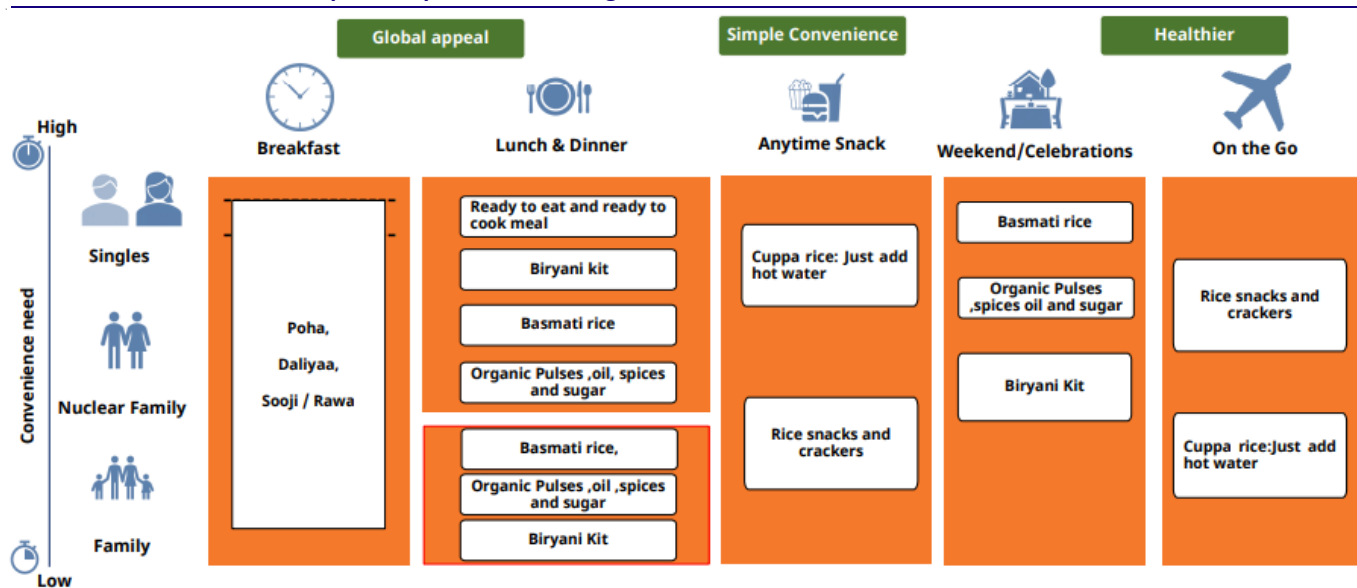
Global appeal

Simple Convenience

Healthier

High

Convenience need

Low

Singles

Nuclear Family

Family

Breakfast

Lunch & Dinner

Anytime Snack

Weekend/Celebrations

On the Go

Poha,

Daliyaa,

Sooji / Rawa

Ready to eat and ready to cook meal

Biryani kit

Basmati rice

Organic Pulses ,oil, spices and sugar

Basmati rice,

Organic Pulses ,oil ,spices and sugar

Biryani Kit

Cuppa rice: Just add hot water

Rice snacks and crackers

Basmati rice

Organic Pulses ,spices oil and sugar

Biryani Kit

Rice snacks and crackers

Cuppa rice:Just add hot water